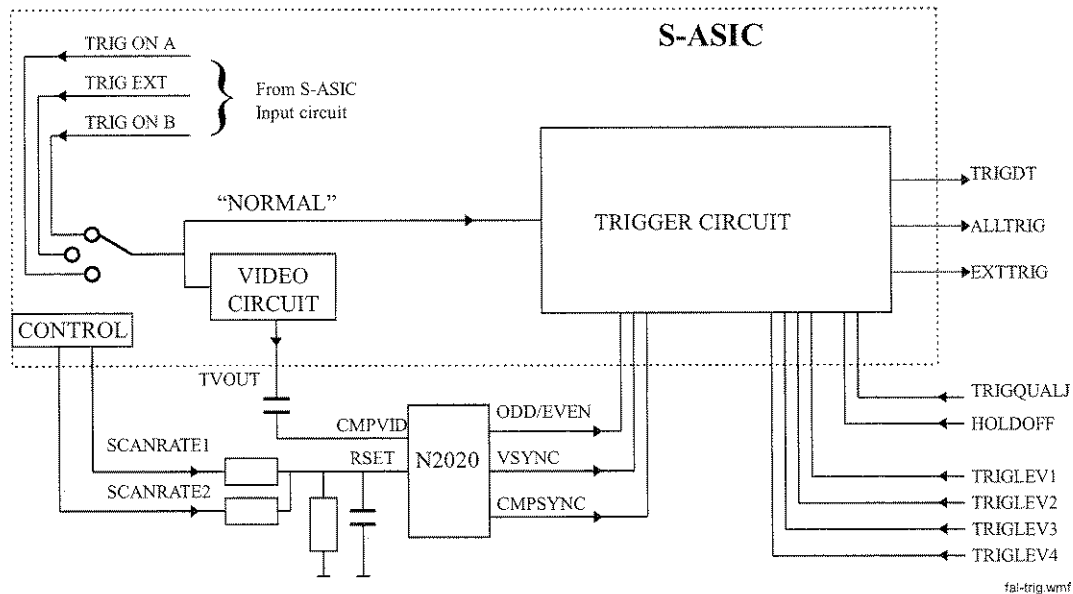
S-ASIC

TRIG ON A
TRIG EXT
TRIG ON B

From S-ASIC Input circuit

"NORMAL"

TRIGGER CIRCUIT

TRIGDT
ALLTRIG
EXTTRIG

VIDEO CIRCUIT

CONTROL

TVOUT

CMPVID

N2020

ODD/EVEN
VSYNC
CMPSYNC

SCANRATE1
SCANRATE2
RSET

TRIGQUALJ
HOLDOFF
TRIGLEV1
TRIGLEV2
TRIGLEV3
TRIGLEV4

fal-trig.wmf